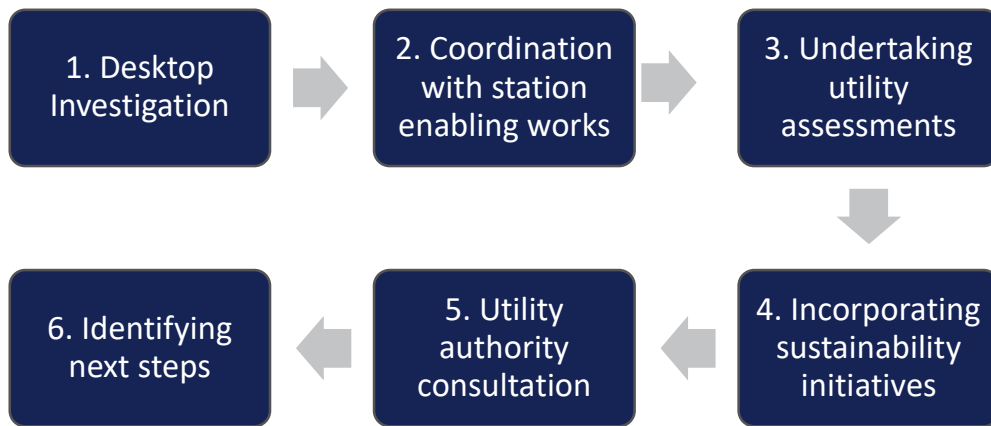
1. Desktop Investigation

2. Coordination with station enabling works

3. Undertaking utility assessments

4. Incorporating sustainability initiatives

5. Utility authority consultation

6. Identifying next steps